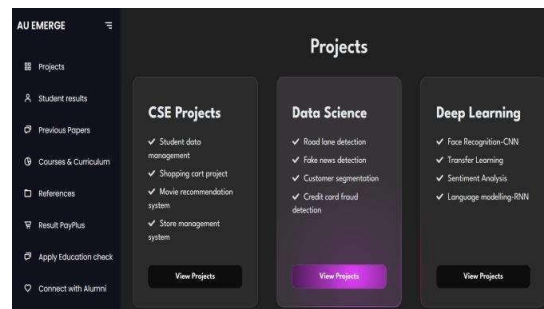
AU EMERGE

Projects

Student results

Previous Papers

Courses & Curriculum

References

Result PayPlus

Apply Education check

Connect with Alumni

Projects

CSE Projects

✔ Student data management

✔ Shopping cart project

✔ Movie recommendation system

✔ Store management system

View Projects

Data Science

✔ Road lane detection

✔ Fake news detection

✔ Customer segmentation

✔ Credit card fraud detection

View Projects

Deep Learning

✔ Face Recognition-CNN

✔ Transfer Learning

✔ Sentiment Analysis

✔ Language modelling-RNN

View Projects